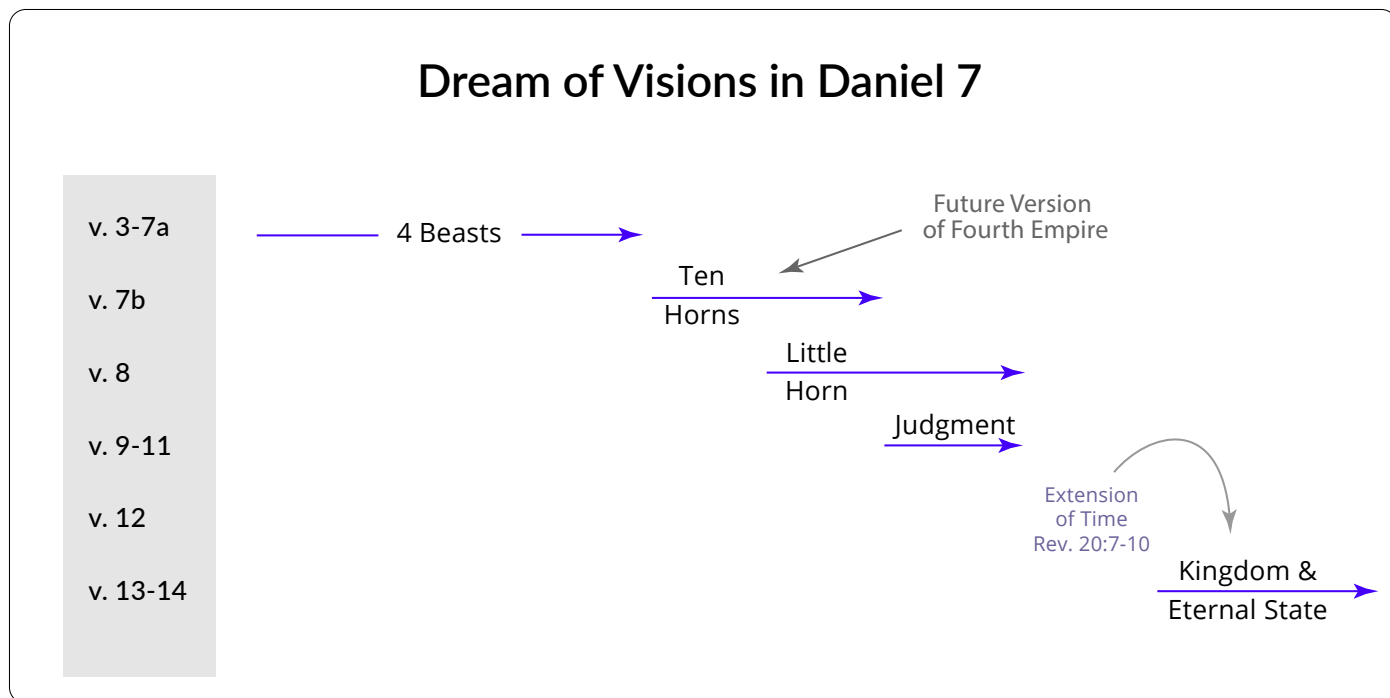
Dream of Visions in Daniel 7

v. 3-7a

v. 7b

v. 8

v. 9-11

v. 12

v. 13-14

4 Beasts

Future Version of Fourth Empire

Ten Horns

Little Horn

Judgment

Extension of Time Rev. 20:7-10

Kingdom & Eternal State